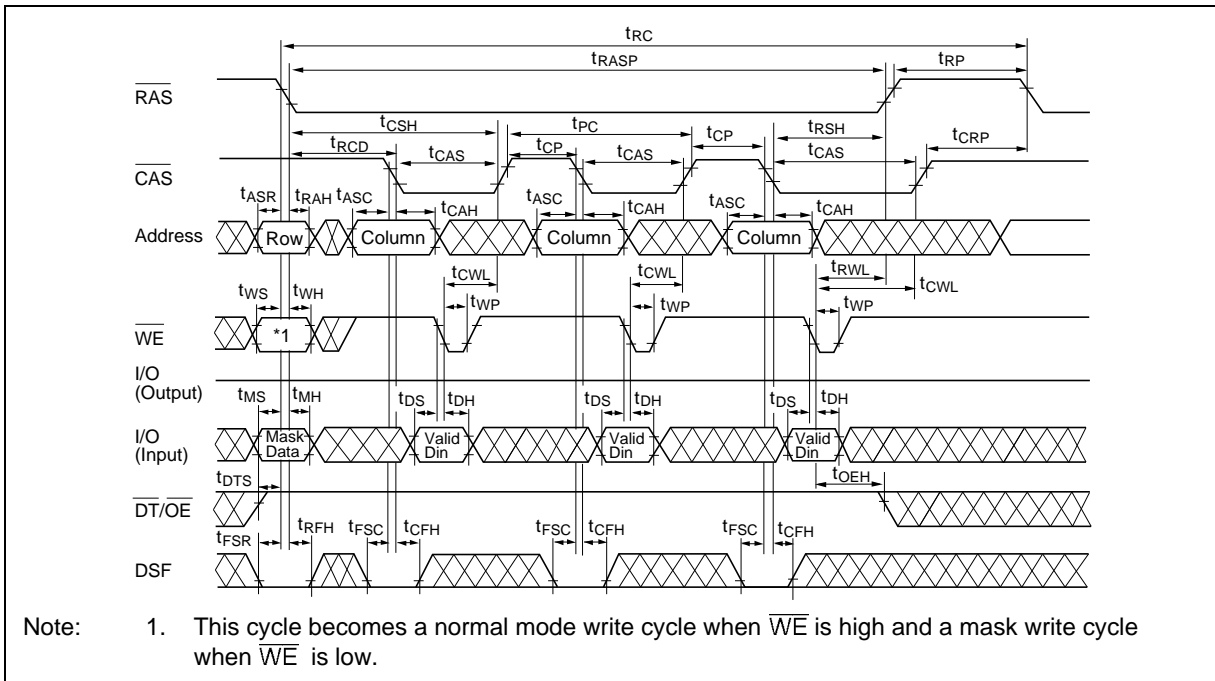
$t_{RC}$
$t_{RASP}$
$t_{RP}$
$\overline{RAS}$
$t_{CSH}$
$t_{PC}$
$t_{CP}$
$t_{RSH}$
$t_{RCD}$
$t_{CP}$
$t_{CAS}$
$t_{CAS}$
$t_{CAS}$
$t_{CRP}$
$\overline{CAS}$
$t_{ASR}$
$t_{RAH}$
$t_{ASC}$
$t_{CAH}$
$t_{ASC}$
$t_{CAH}$
$t_{ASC}$
$t_{CAH}$
Address
Row
Column
Column
Column
$t_{CWL}$
$t_{CWL}$
$t_{RWL}$
$t_{WS}$
$t_{WH}$
$t_{WP}$
$t_{WP}$
$t_{CWL}$
$t_{WP}$
$\overline{WE}$
*1
I/O (Output)
$t_{MS}$
$t_{MH}$
$t_{DS}$
$t_{DH}$
$t_{DS}$
$t_{DH}$
$t_{DS}$
$t_{DH}$
I/O (Input)
Mask Data
Valid Din
Valid Din
Valid Din
$t_{DTS}$
$t_{OEH}$
$\overline{DT}/\overline{OE}$
$t_{RFH}$
$t_{FSC}$
$t_{CFH}$
$t_{FSC}$
$t_{CFH}$
$t_{FSC}$
$t_{CFH}$
$t_{FSR}$
DSF

Note: 1. This cycle becomes a normal mode write cycle when $\overline{WE}$ is high and a mask write cycle when $\overline{WE}$ is low.